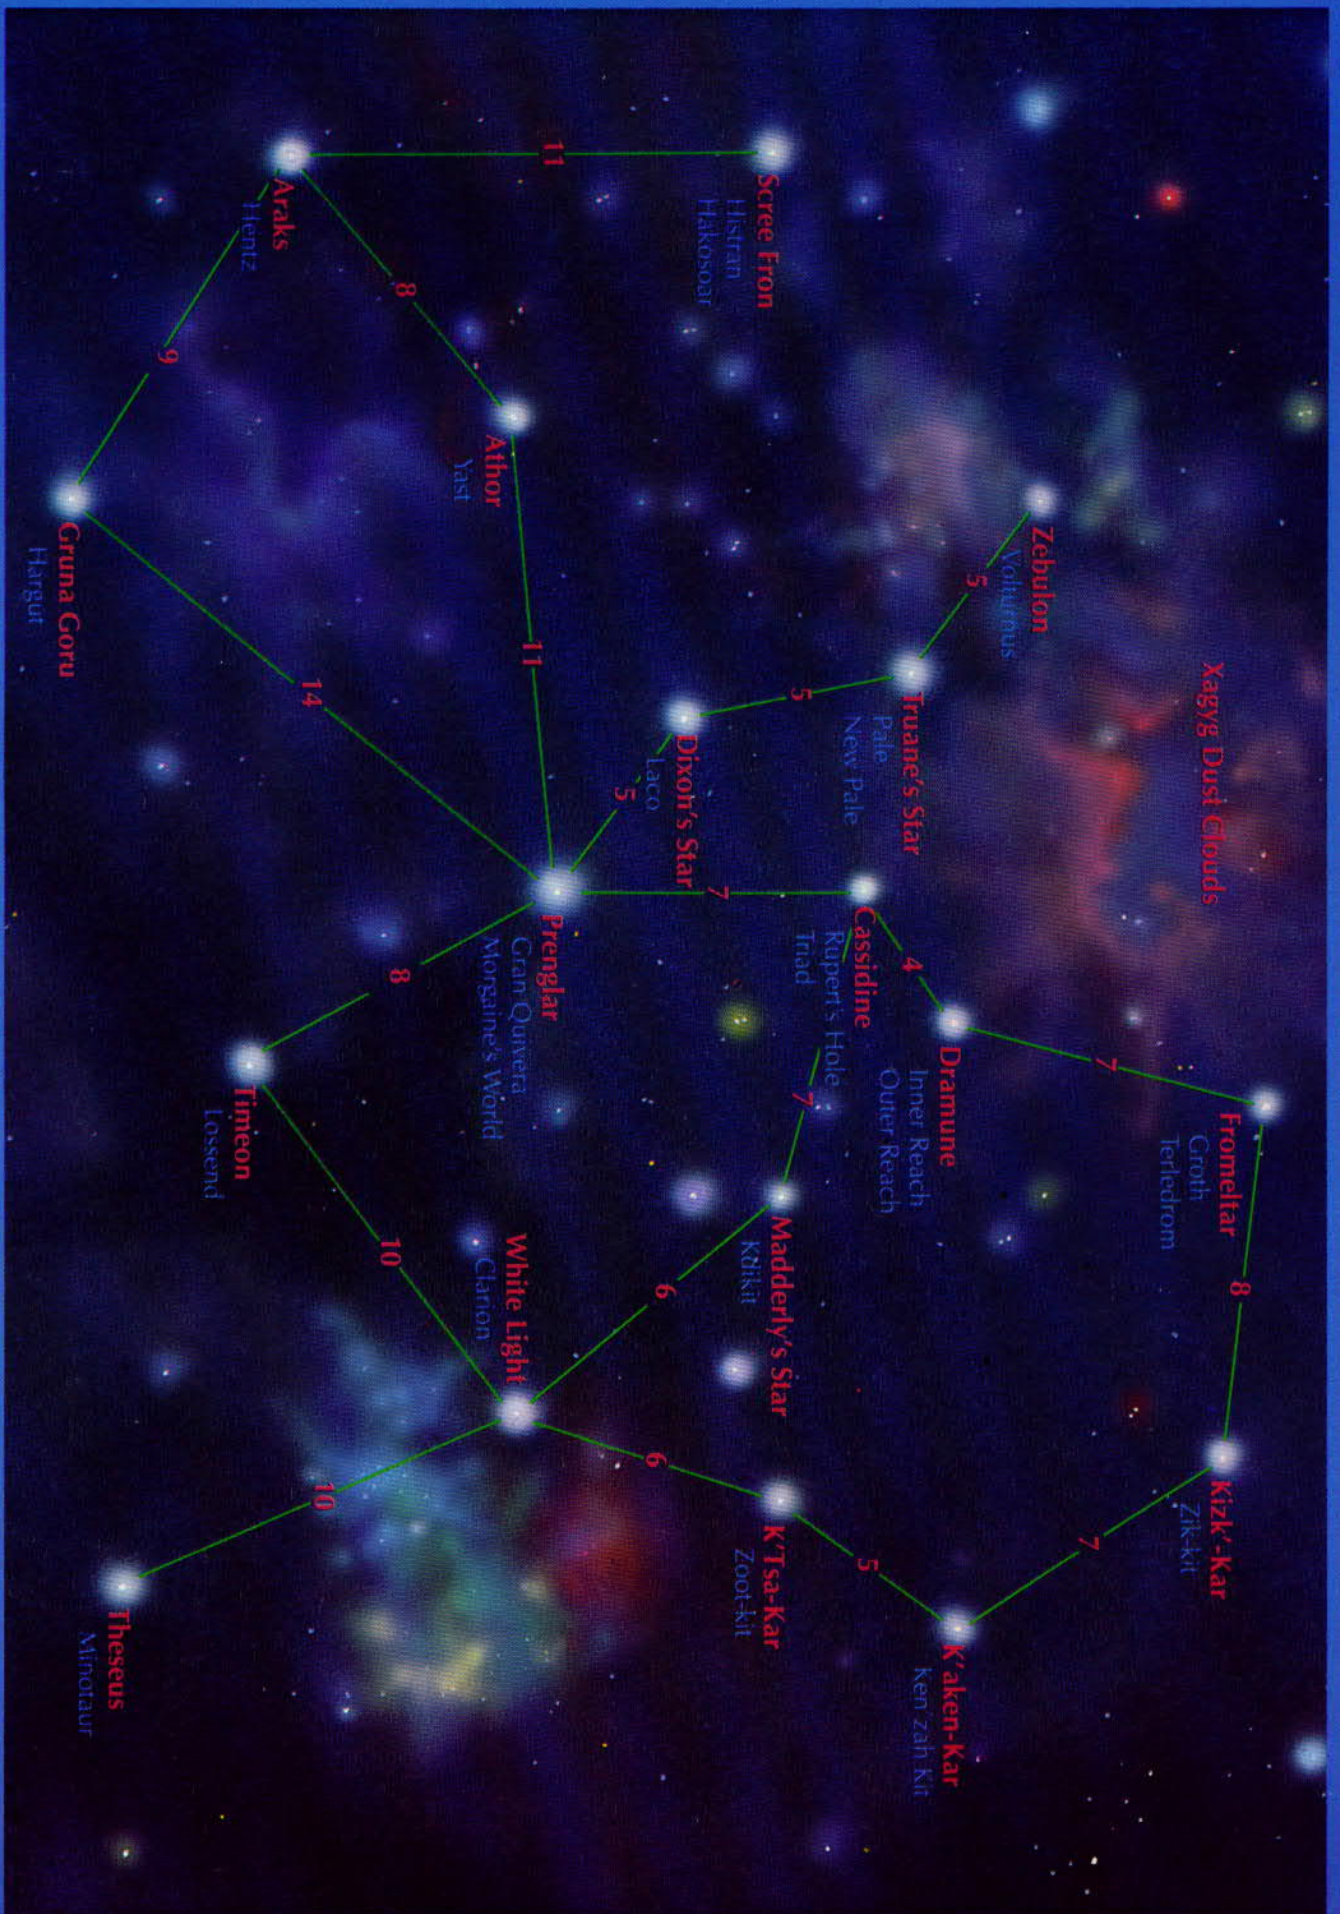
Xagyg Dust Clouds

Zebulon
Volturnus

Truane's Star
Pale
New Pale

Dixon's Star
Laco

Scree Fron
Histran
Hakosoar

Araks
Hentz

Athor
Yast

Gruna Goru
Hargut

Prenglar
Gran Quivera
Morgaine's World

Cassidine
Rupert's Hole
Triad

Dramune
Inner Reach
Outer Reach

Fromeltar
Groth
Terledrom

Timeon
Lossend

Madderly's Star
Kdikit

White Light
Clarion

Kizk'-Kar
Zik-kit

K'Tsa-Kar
Zoot-kit

K'aken-Kar
Ken'zah Kit

Theseus
Minotaur

11
8
9
11
14
5
5
5
7
4
7
7
8
8
10
6
6
5
7
10